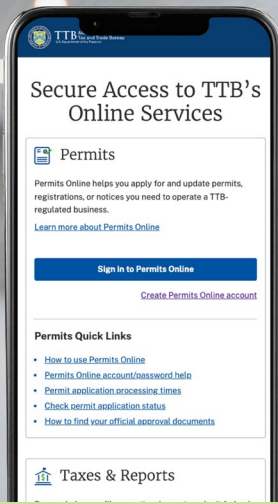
TTB Alcohol and Tobacco Tax and Trade Bureau
U.S. Department of the Treasury

Secure Access to TTB's Online Services

Permits

Permits Online helps you apply for and update permits, registrations, or notices you need to operate a TTB-regulated business.

Learn more about Permits Online

Sign in to Permits Online

Create Permits Online account

Permits Quick Links

How to use Permits Online
Permits Online account/password help
Permit application processing times
Check permit application status
How to find your official approval documents

Taxes & Reports